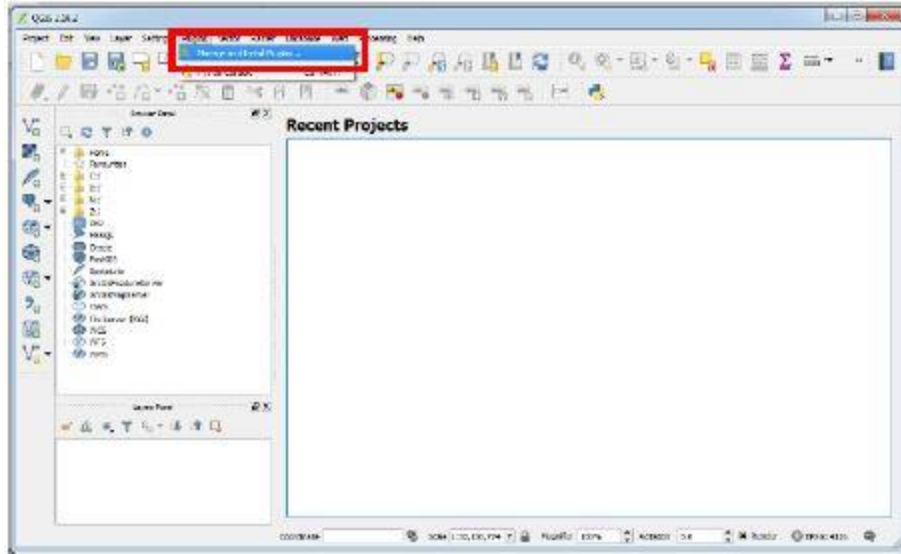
QGIS 2.18.2

Project Edit View Layer Settings Plugins Vector Raster Database Web Processing Help

Manage and Install Plugins...

Python Console

Browser Panel

Recent Projects

Home
Favourites
C:\
D:\
E:\
F:\
DB2
MSSQL
Oracle
PostGIS
SpatiaLite
ArcGisFeatureServer
ArcGisMapServer
OWS
Tile Server (XYZ)
WCS
WFS
WMS

Layers Panel

Coordinate
Scale 1:72,130,724
Magnifier 100%
Rotation 0.0
Render
EPSG:4326